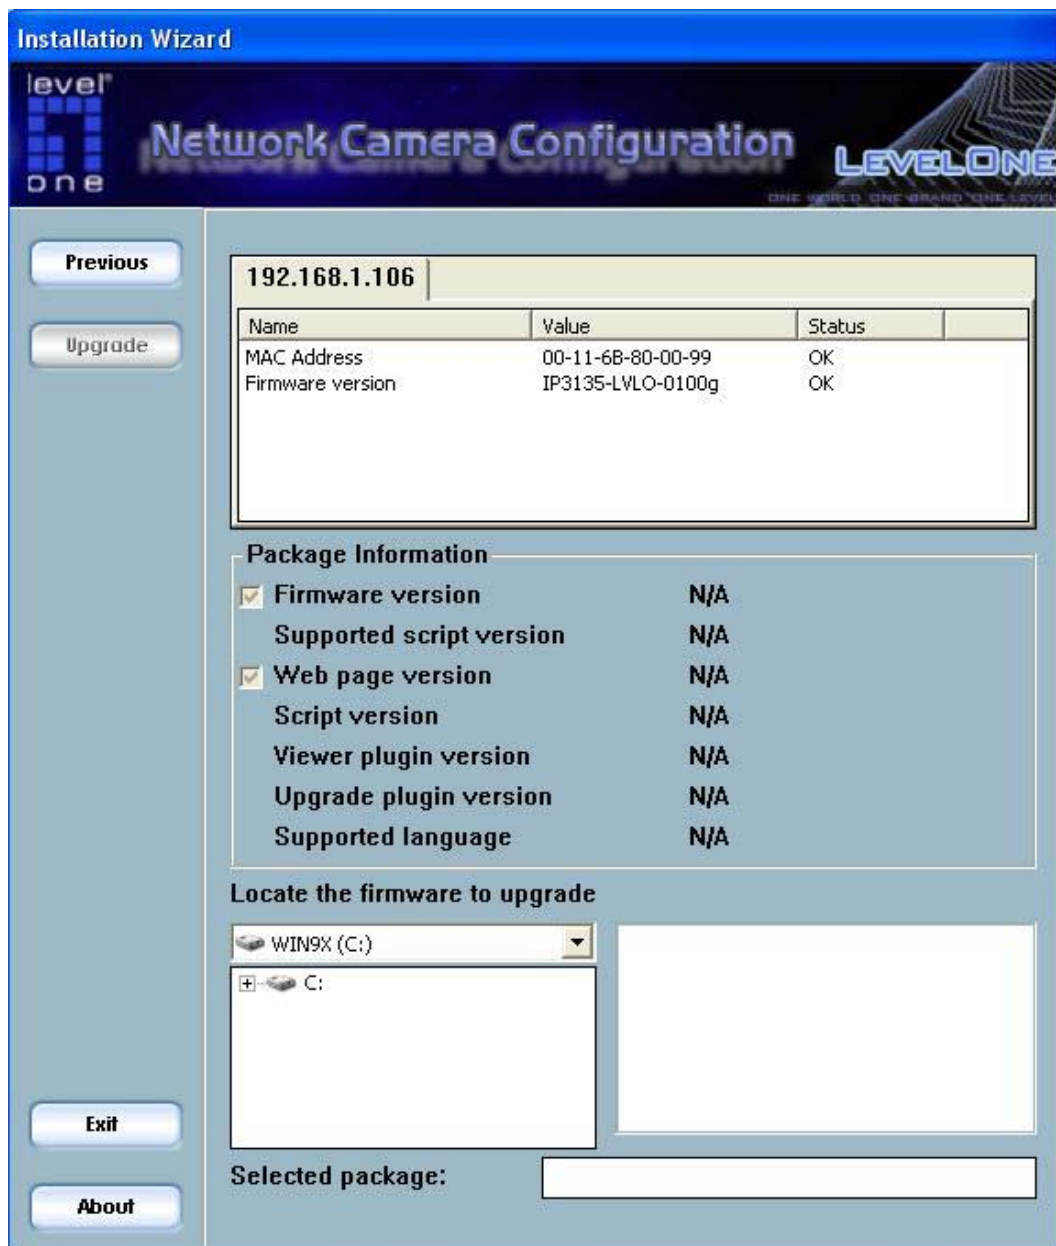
Installation Wizard

level one

Network Camera Configuration

LEVELONE

ONE WORLD ONE BRAND ONE LEVEL

Previous

Upgrade

192.168.1.106

| Name | Value | Status |
|---|---|---|
| MAC Address | 00-11-6B-80-00-99 | OK |
| Firmware version | IP3135-LVLO-0100g | OK |

Package Information

Firmware version N/A

Supported script version N/A

Web page version N/A

Script version N/A

Viewer plugin version N/A

Upgrade plugin version N/A

Supported language N/A

Locate the firmware to upgrade

WIN9X (C:)

C:

Exit

Selected package:

About